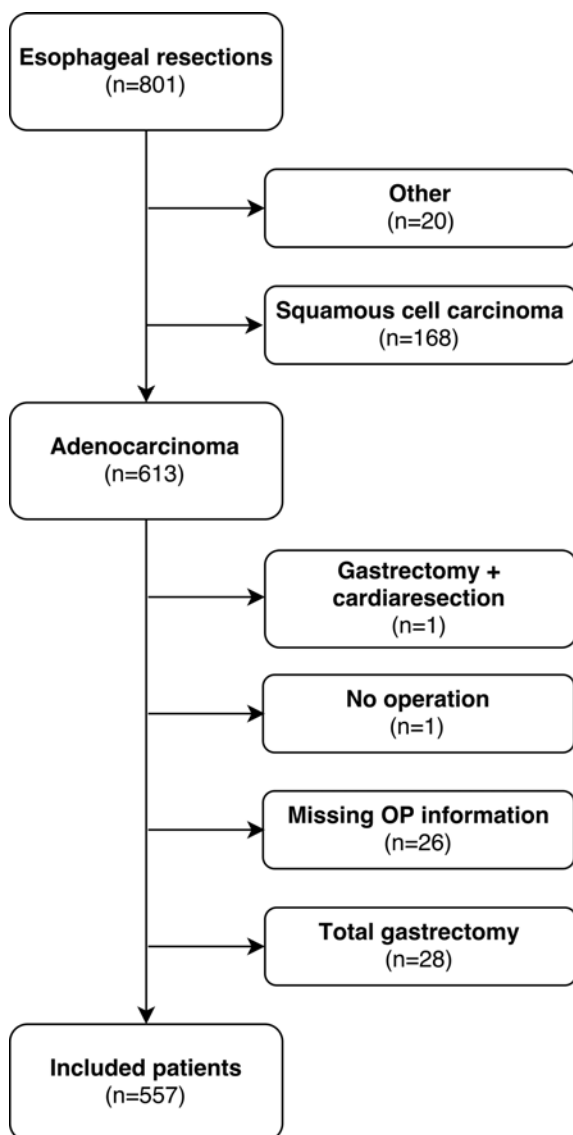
Esophageal resections
(n=801)

Other
(n=20)

Squamous cell carcinoma
(n=168)

Adenocarcinoma
(n=613)

Gastrectomy + cardiaresection
(n=1)

No operation
(n=1)

Missing OP information
(n=26)

Total gastrectomy
(n=28)

Included patients
(n=557)